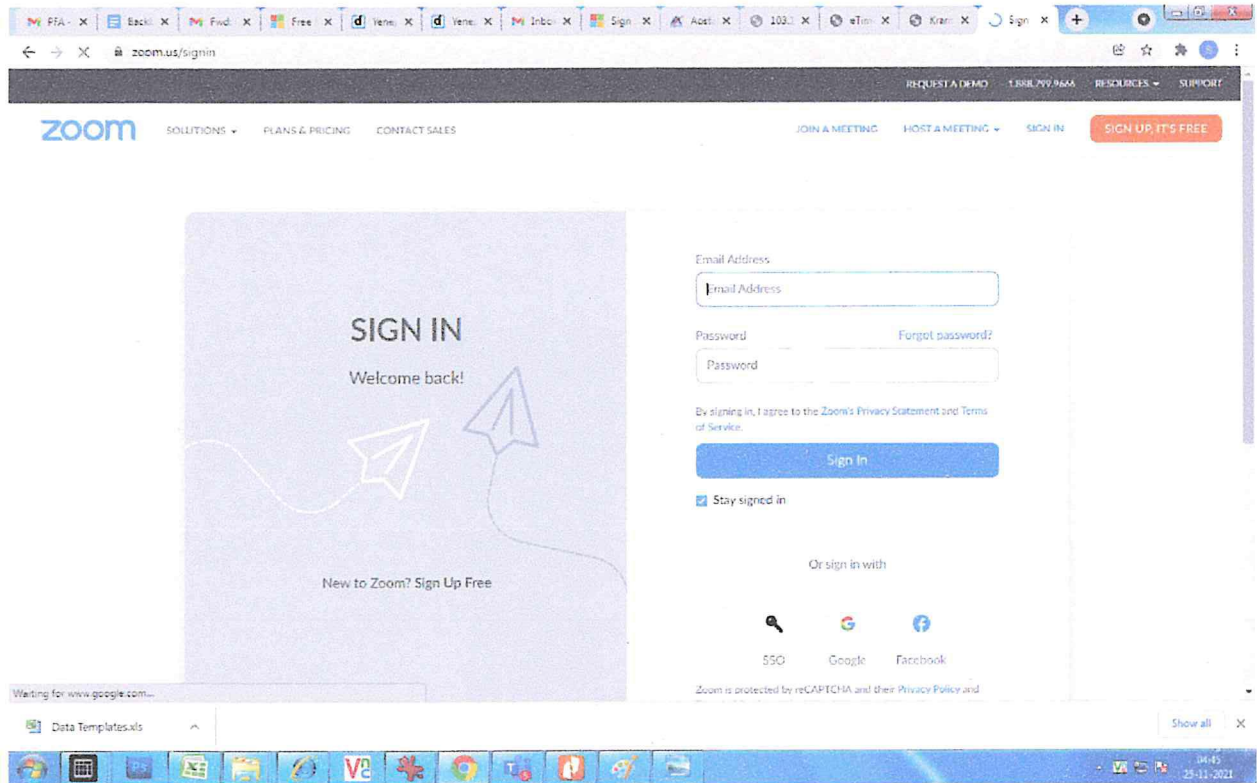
PFA - × Backi × Fwd: × Free × Vene × Vene × Inbo × Sign × Acst × 103 × eTim × Kran × Sign ×

zoom.us/signin

REQUEST A DEMO 1.888.799.9666 RESOURCES SUPPORT

zoom SOLUTIONS PLANS & PRICING CONTACT SALES JOIN A MEETING HOST A MEETING SIGN IN SIGN UP, IT'S FREE

SIGN IN

Welcome back!

New to Zoom? Sign Up Free

Email Address

Email Address

Password Forgot password?

Password

By signing in, I agree to the Zoom's Privacy Statement and Terms of Service.

Sign In

Stay signed in

Or sign in with

SSO Google Facebook

Zoom is protected by reCAPTCHA and their Privacy Policy and

Waiting for www.google.com...

Data Templates.xls

Show all

04:45
25-11-2021